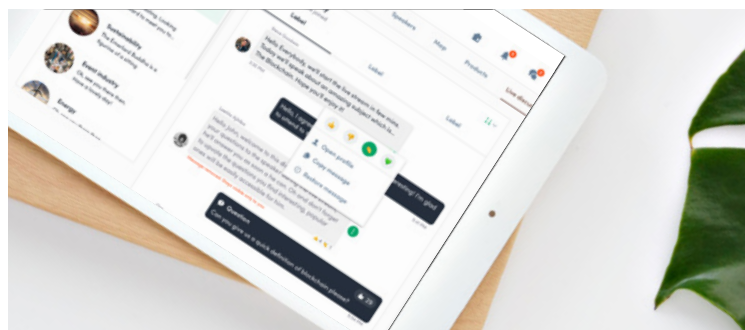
Sustainability

Event industry

Energy

Label

Speakers

Map

Products

Hello Everybody, we'll start the live stream in few mins. Today we'll speak about an amazing subject which is... The Blockchain, hope you'll enjoy it!

Label

Label

Live discu

Open profile

Copy message

Report message

Question

Can you give us a quick definition of blockchain please?

29